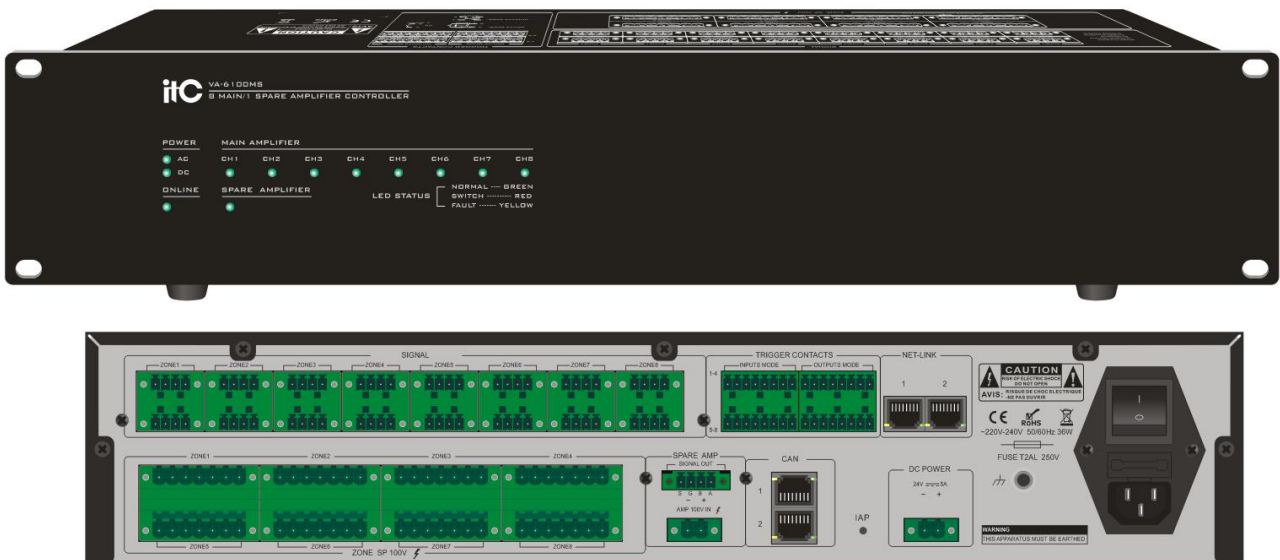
itC VA-6100MS
8 MAIN/1 SPARE AMPLIFIER CONTROLLER

POWER
AC
DC
ONLINE

MAIN AMPLIFIER
CH1 CH2 CH3 CH4 CH5 CH6 CH7 CH8
SPARE AMPLIFIER

LED STATUS
NORMAL — GREEN
SWITCH — RED
FAULT — YELLOW

SIGNAL
ZONE1 ZONE2 ZONE3 ZONE4 ZONE5 ZONE6 ZONE7 ZONE8

TRIGGER CONTACTS
INPUTS MODE OUTPUTS MODE
1-4
5-8

NET-LINK
1 2

CAUTION
RISK OF ELECTRIC SHOCK DO NOT OPEN
AVIS: RISQUE DE CHOC ELECTRIQUE NE PAS OUVRIR

CE RoHS
~220V-240V 50/60Hz 36W
FUSE T2AL 250V

ZONE1 ZONE2 ZONE3 ZONE4
ZONE5 ZONE6 ZONE7 ZONE8
ZONE SP 100V

SPARE AMP
SIGNAL OUT
S G B A
− +
AMP 100V IN

CAN
1
2

IAP

DC POWER
24V 5A
− +

WARNING
THIS APPARATUS MUST BE EARTHED